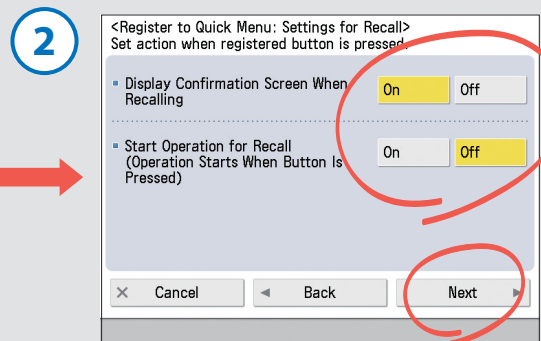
2

<Register to Quick Menu: Settings for Recall>
Set action when registered button is pressed.

Display Confirmation Screen When Recalling

On

Off

Start Operation for Recall (Operation Starts When Button Is Pressed)

On

Off

Cancel

Back

Next